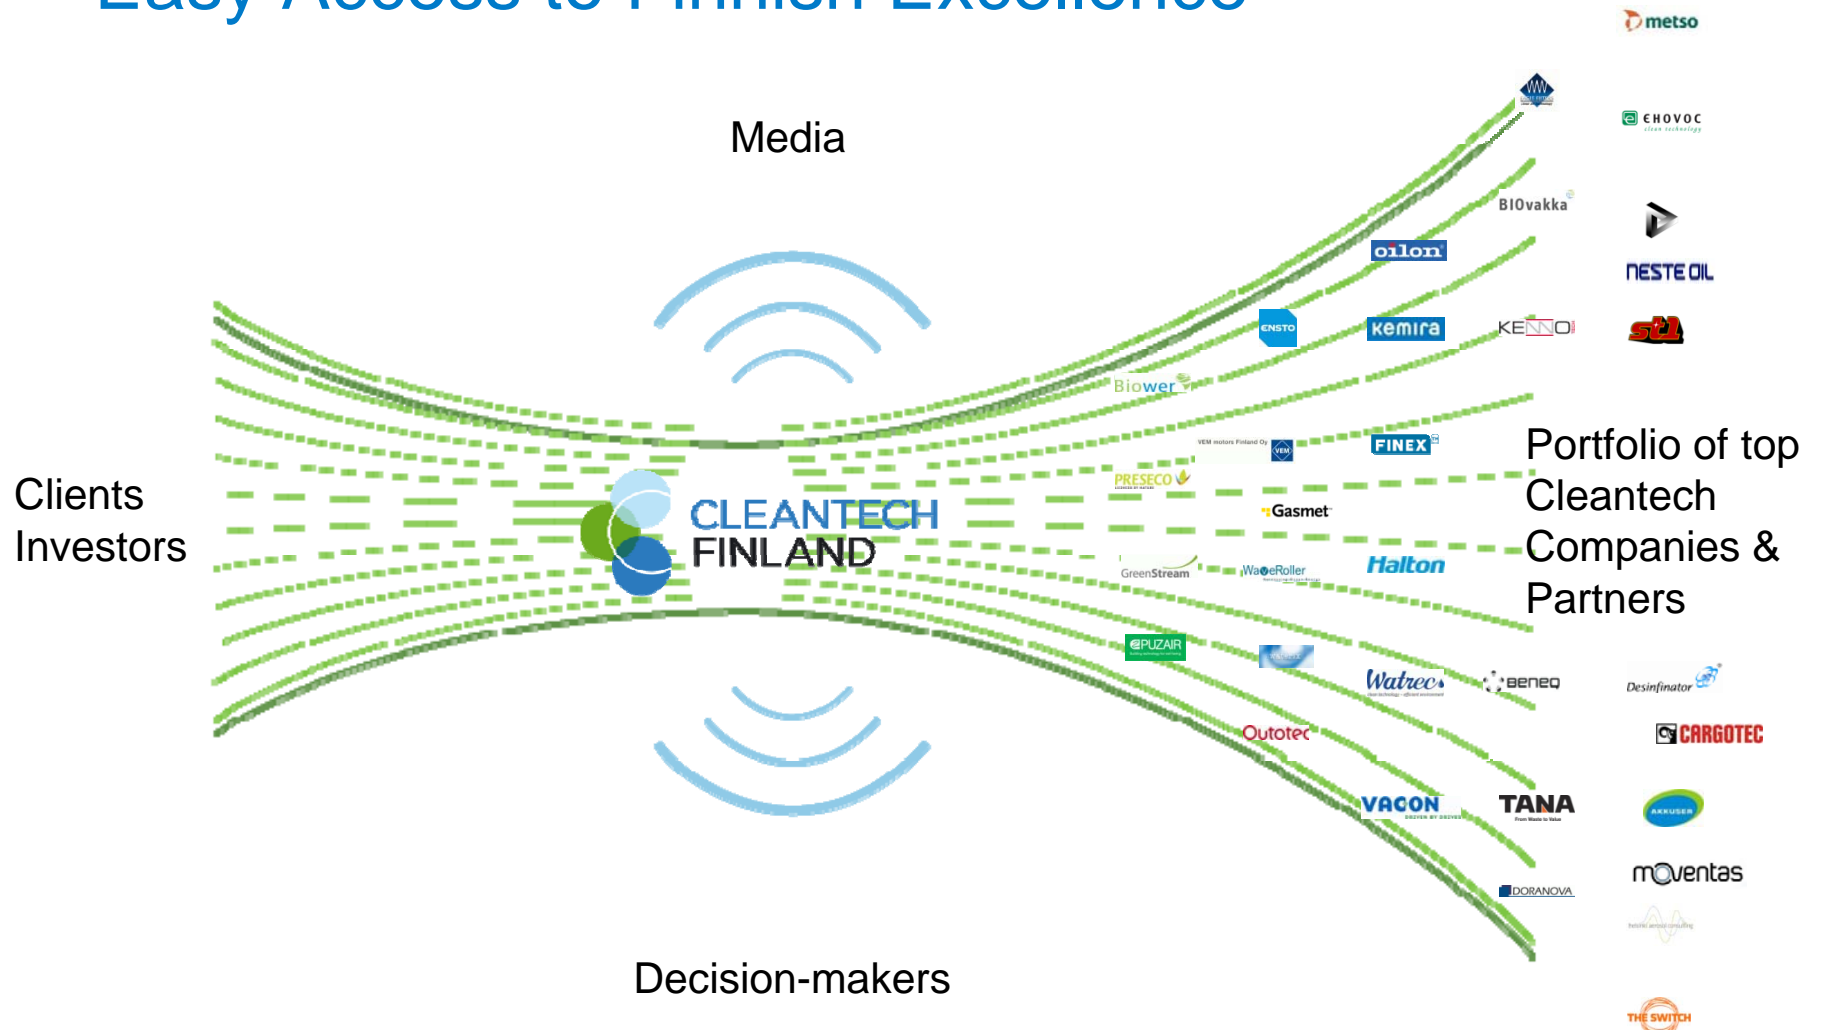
Easy Access to Finnish Excellence

Media

Clients
Investors

CLEANTECH
FINLAND

Decision-makers

Portfolio of top Cleantech Companies & Partners

metso
EHOVOC
BIOvakka
oilon
NESTE OIL
ENSTO
Kemira
KENNO
St1
Biower
VEM
FINEX
PRESECO
Gasmet
GreenStream
WaveRoller
Halton
PUZAIR
Watrec
Beneq
Desinfinator
CARGOTEC
Outotec
VACON
TANA
AKKUSER
moventas
DORANOVA
THE SWITCH